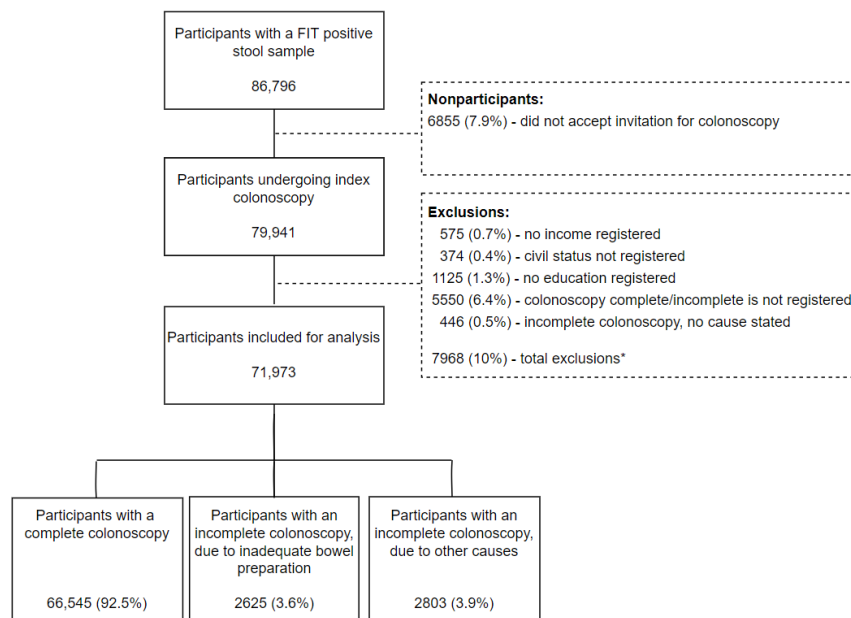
Participants with a FIT positive stool sample

86,796

Nonparticipants:
6855 (7.9%) - did not accept invitation for colonoscopy

Participants undergoing index colonoscopy

79,941

Exclusions:
575 (0.7%) - no income registered
374 (0.4%) - civil status not registered
1125 (1.3%) - no education registered
5550 (6.4%) - colonoscopy complete/incomplete is not registered
446 (0.5%) - incomplete colonoscopy, no cause stated

7968 (10%) - total exclusions*

Participants included for analysis

71,973

Participants with a complete colonoscopy

66,545 (92.5%)

Participants with an incomplete colonoscopy, due to inadequate bowel preparation

2625 (3.6%)

Participants with an incomplete colonoscopy, due to other causes

2803 (3.9%)